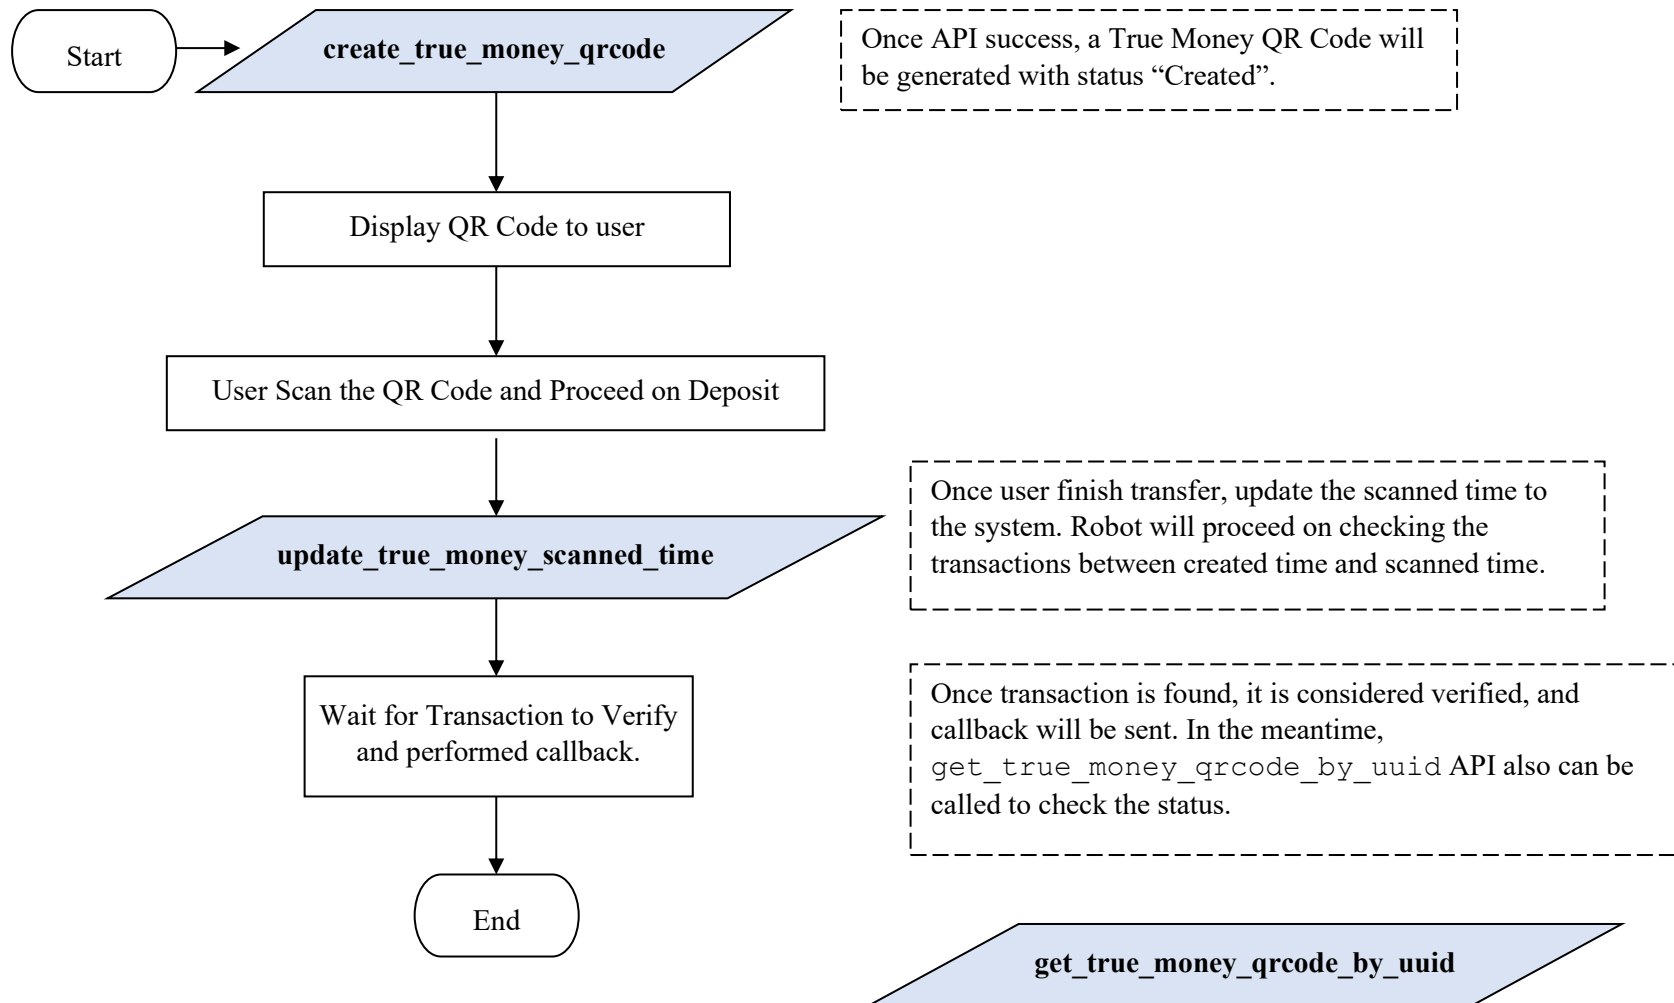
Start

create_true_money_qrcode

Once API success, a True Money QR Code will be generated with status “Created”.

Display QR Code to user

User Scan the QR Code and Proceed on Deposit

update_true_money_scanned_time

Once user finish transfer, update the scanned time to the system. Robot will proceed on checking the transactions between created time and scanned time.

Wait for Transaction to Verify and performed callback.

Once transaction is found, it is considered verified, and callback will be sent. In the meantime, get_true_money_qrcode_by_uuid API also can be called to check the status.

End

get_true_money_qrcode_by_uuid